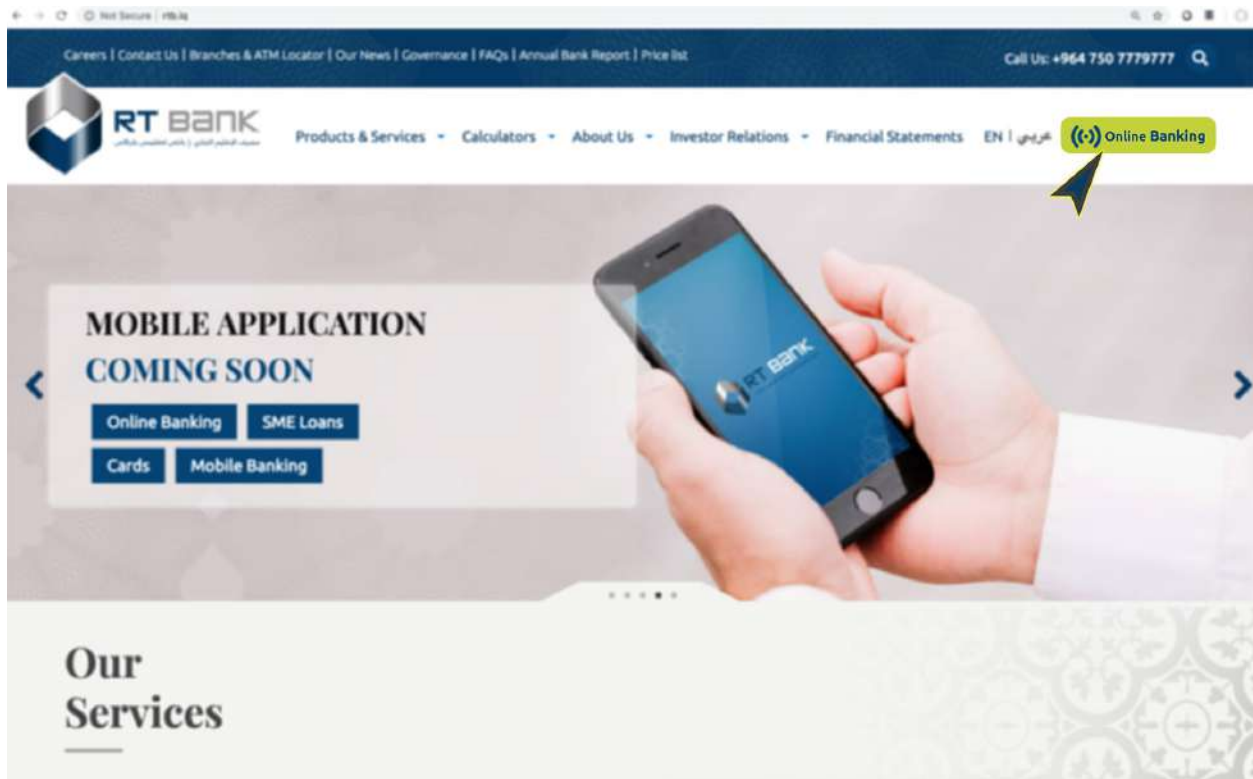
Not Secure | rtb.iq

Careers | Contact Us | Branches & ATM Locator | Our News | Governance | FAQs | Annual Bank Report | Price list

Call Us: +964 750 7779777

RT BANK

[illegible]

Products & Services Calculators About Us Investor Relations Financial Statements EN | عربي

Online Banking

MOBILE APPLICATION

COMING SOON

Online Banking

SME Loans

Cards

Mobile Banking

RT BANK

Our Services